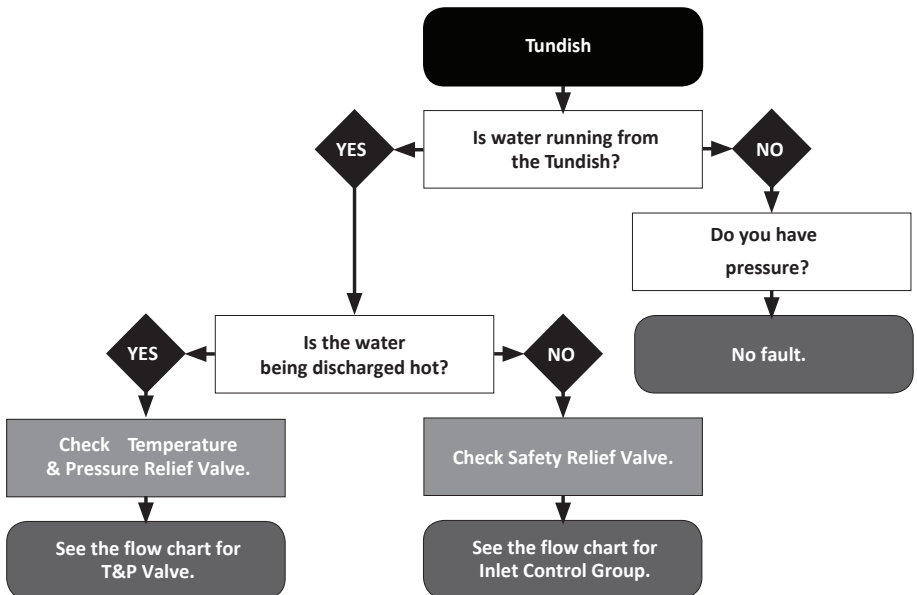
Tundish

Is water running from the Tundish?

YES

NO

Do you have pressure?

No fault.

Is the water being discharged hot?

YES

NO

Check Temperature & Pressure Relief Valve.

Check Safety Relief Valve.

See the flow chart for T&P Valve.

See the flow chart for Inlet Control Group.